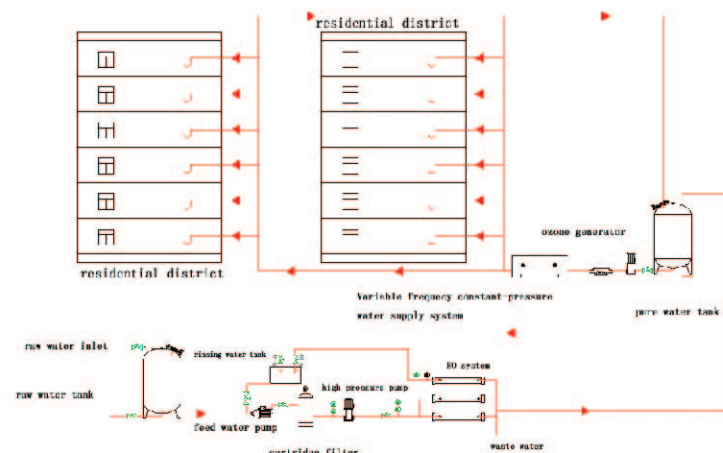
residential district

residential district

ozone generator

Variable frequency constant-pressure water supply system

pure water tank

raw water inlet

rinsing water tank

RO system

high pressure pump

raw water tank

feed water pump

waste water

cartridge filter